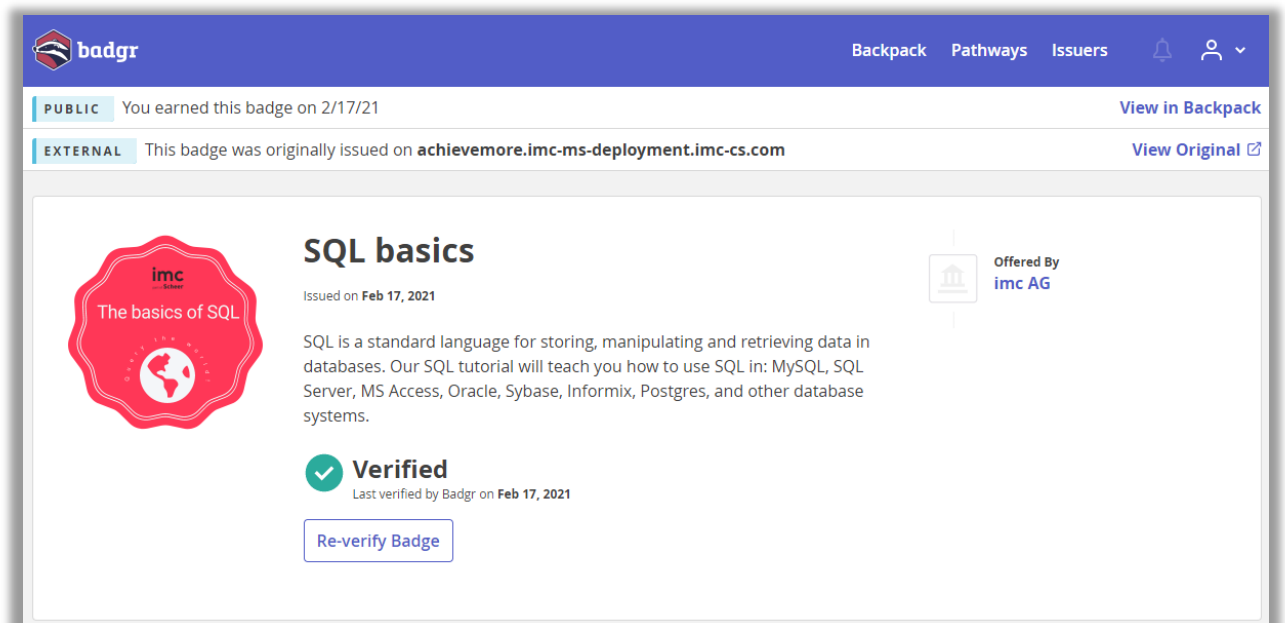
badgr

Backpack Pathways Issuers

PUBLIC You earned this badge on 2/17/21 View in Backpack

EXTERNAL This badge was originally issued on achievemore.imc-ms-deployment.imc-cs.com View Original

imc
Scheer
The basics of SQL
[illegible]

SQL basics

Issued on Feb 17, 2021

SQL is a standard language for storing, manipulating and retrieving data in databases. Our SQL tutorial will teach you how to use SQL in: MySQL, SQL Server, MS Access, Oracle, Sybase, Informix, Postgres, and other database systems.

Verified
Last verified by Badgr on Feb 17, 2021

Re-verify Badge

Offered By
imc AG